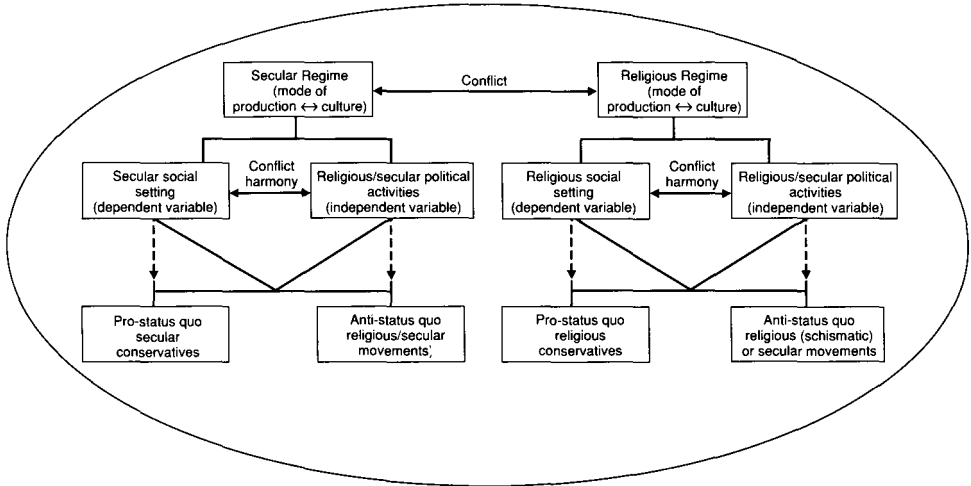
Secular Regime (mode of production $\leftrightarrow$ culture)

Conflict

Religious Regime (mode of production $\leftrightarrow$ culture)

Secular social setting (dependent variable)

Conflict harmony

Religious/secular political activities (independent variable)

Religious social setting (dependent variable)

Conflict harmony

Religious/secular political activities (independent variable)

Pro-status quo secular conservatives

Anti-status quo religious/secular movements

Pro-status quo religious conservatives

Anti-status quo religious (schismatic) or secular movements